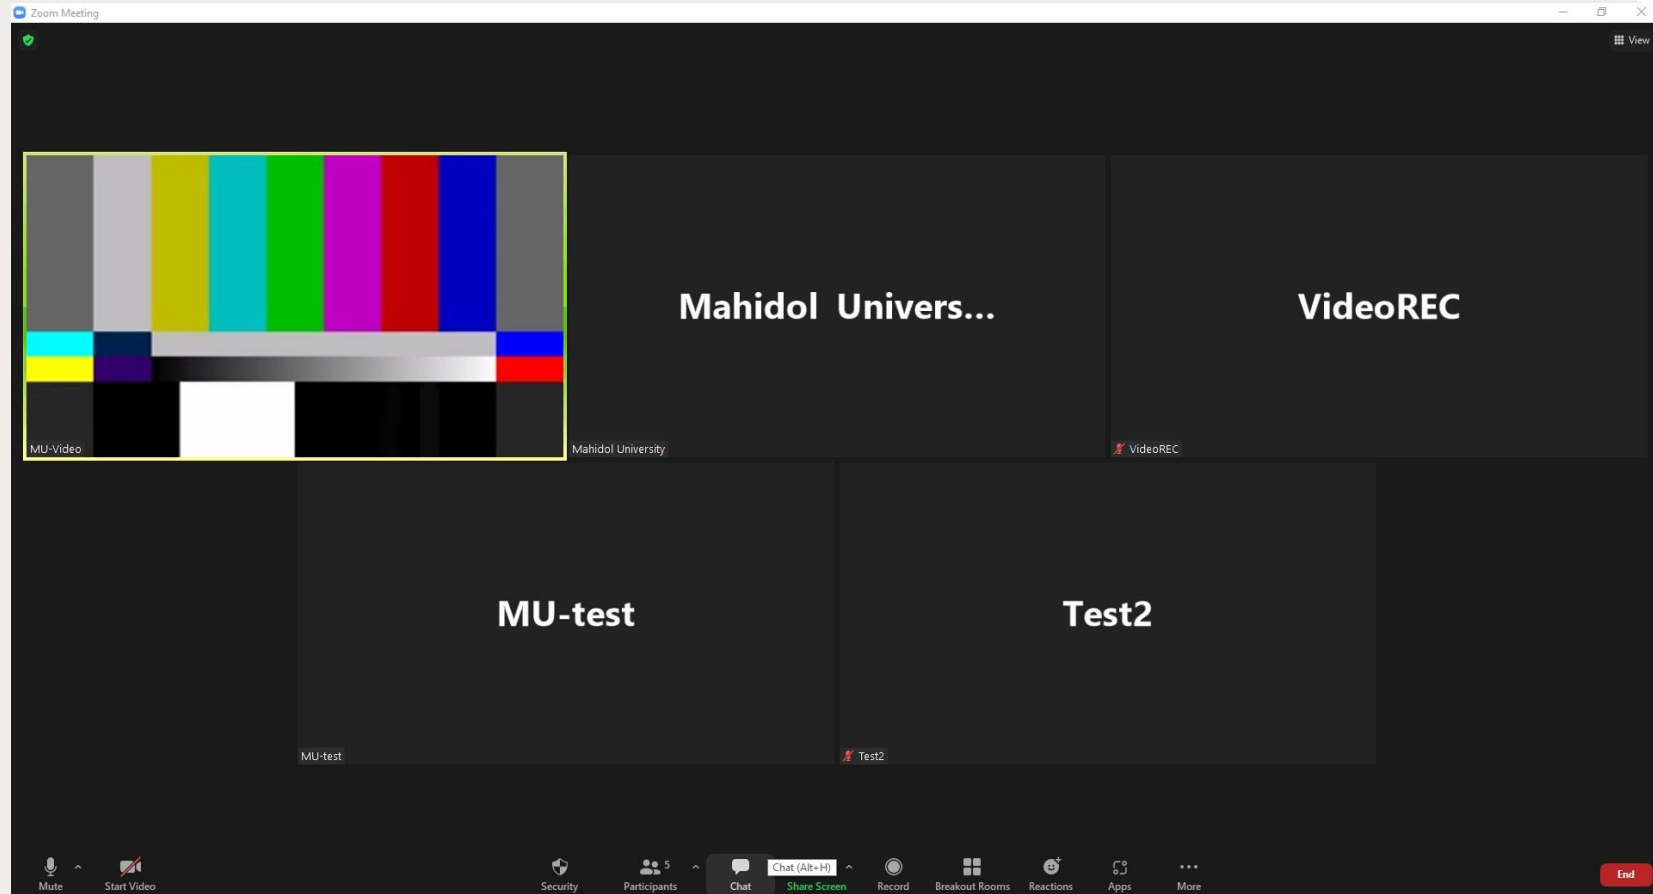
Zoom Meeting

View

MU-Video

Mahidol Univers...

Mahidol University

VideoREC

VideoREC

MU-test

MU-test

Test2

Test2

Mute

Start Video

Security

5
Participants

Chat

Chat (Alt+H)

Share Screen

Record

Breakout Rooms

Reactions

Apps

More

End